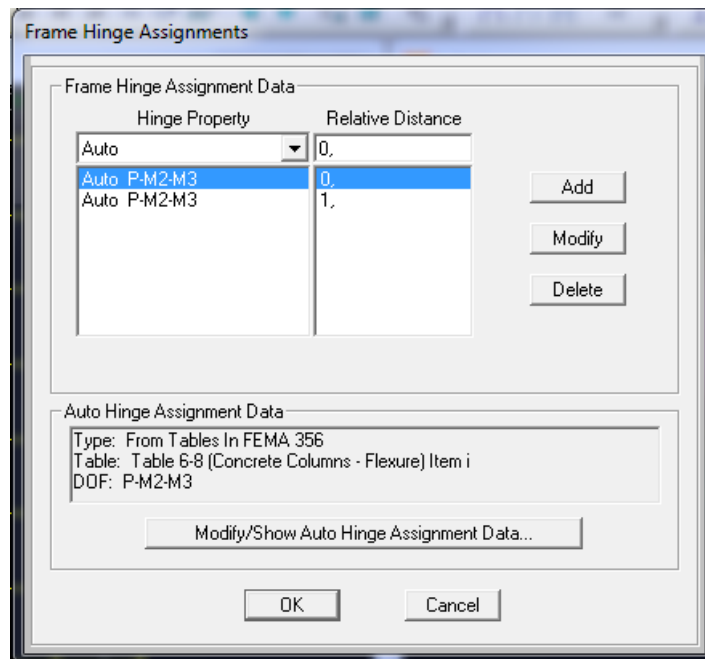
Frame Hinge Assignments

Frame Hinge Assignment Data

Hinge Property

Relative Distance

Auto

0,

Auto P-M2-M3

0,

Auto P-M2-M3

1,

Add

Modify

Delete

Auto Hinge Assignment Data

Type: From Tables In FEMA 356
Table: Table 6-8 (Concrete Columns - Flexure) Item i
DOF: P-M2-M3

Modify/Show Auto Hinge Assignment Data...

OK

Cancel